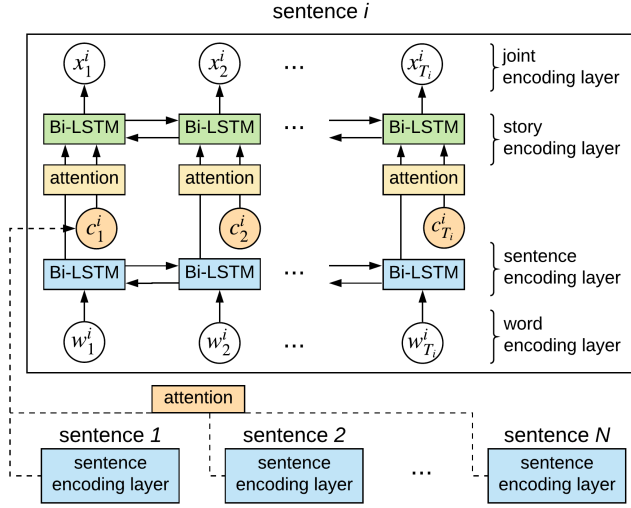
sentence $i$

$x_1^i$ $x_2^i$ … $x_{T_i}^i$

joint encoding layer

Bi-LSTM Bi-LSTM … Bi-LSTM

story encoding layer

attention attention attention

$c_1^i$ $c_2^i$ $c_{T_i}^i$

Bi-LSTM Bi-LSTM … Bi-LSTM

sentence encoding layer

$w_1^i$ $w_2^i$ … $w_{T_i}^i$

word encoding layer

attention

sentence $1$
sentence encoding layer

sentence $2$
sentence encoding layer

…

sentence $N$
sentence encoding layer